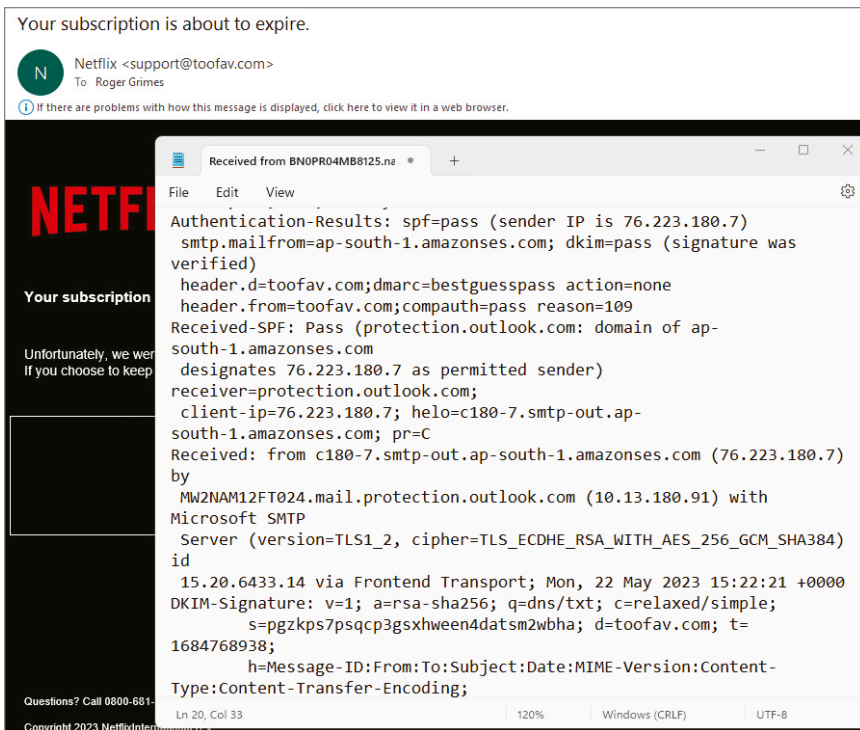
Your subscription is about to expire.

N

Netflix <support@toofav.com>
To Roger Grimes

If there are problems with how this message is displayed, click here to view it in a web browser.

NETFL

Your subscription

Unfortunately, we wer
If you choose to keep

Questions? Call 0800-681-

Copyright 2023 NetflixInte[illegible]

Received from BN0PR04MB8125.na

+

File Edit View

Authentication-Results: spf=pass (sender IP is 76.223.180.7)
 smtp.mailfrom=ap-south-1.amazonses.com; dkim=pass (signature was verified)
 header.d=toofav.com;dmarc=bestguesspass action=none
 header.from=toofav.com;compauth=pass reason=109
Received-SPF: Pass (protection.outlook.com: domain of ap-south-1.amazonses.com
 designates 76.223.180.7 as permitted sender)
receiver=protection.outlook.com;
 client-ip=76.223.180.7; helo=c180-7.smtp-out.ap-south-1.amazonses.com; pr=C
Received: from c180-7.smtp-out.ap-south-1.amazonses.com (76.223.180.7) by
 MW2NAM12FT024.mail.protection.outlook.com (10.13.180.91) with Microsoft SMTP
 Server (version=TLS1_2, cipher=TLS_ECDHE_RSA_WITH_AES_256_GCM_SHA384) id
 15.20.6433.14 via Frontend Transport; Mon, 22 May 2023 15:22:21 +0000
DKIM-Signature: v=1; a=rsa-sha256; q=dns/txt; c=relaxed/simple;
	s=pgzkps7psqcp3gsxhween4datsm2wbha; d=toofav.com; t=1684768938;
	h=Message-ID:From:To:Subject:Date:MIME-Version:Content-Type:Content-Transfer-Encoding;

Ln 20, Col 33 | 120% | Windows (CRLF) | UTF-8